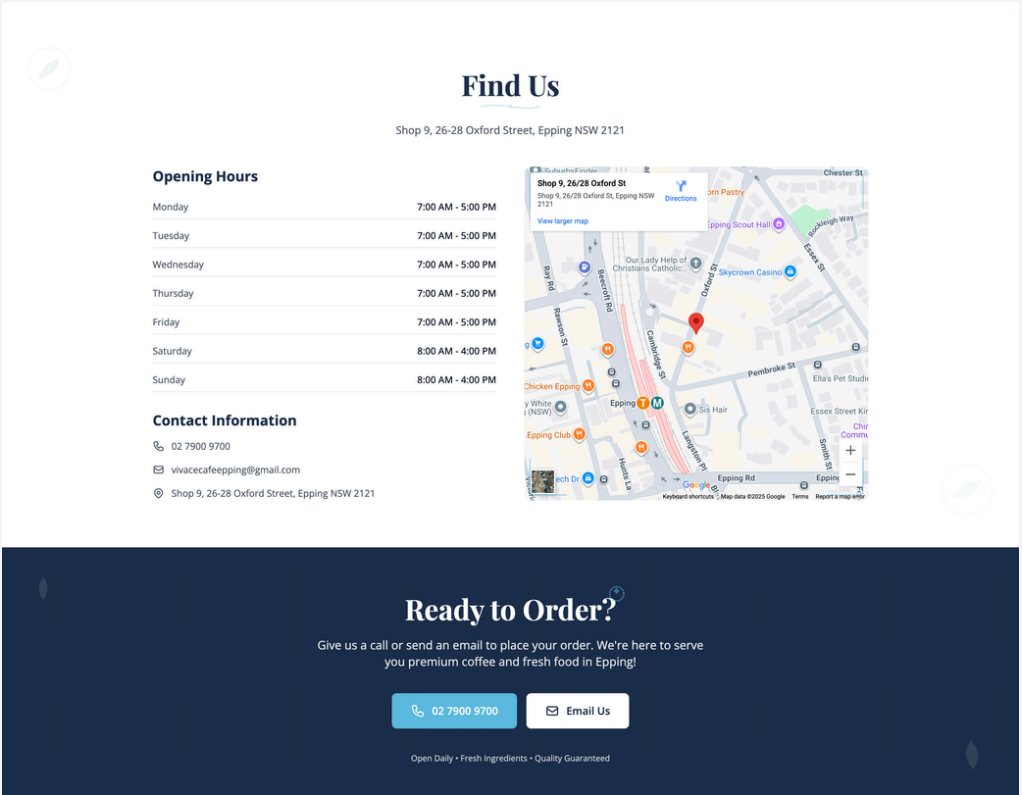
Find Us

Shop 9, 26-28 Oxford Street, Epping NSW 2121

Opening Hours

| Monday | 7:00 AM - 5:00 PM |
|---|---|
| Tuesday | 7:00 AM - 5:00 PM |
| Wednesday | 7:00 AM - 5:00 PM |
| Thursday | 7:00 AM - 5:00 PM |
| Friday | 7:00 AM - 5:00 PM |
| Saturday | 8:00 AM - 4:00 PM |
| Sunday | 8:00 AM - 4:00 PM |

Contact Information

02 7900 9700

vivacecafeepping@gmail.com

Shop 9, 26-28 Oxford Street, Epping NSW 2121

Shop 9, 26/28 Oxford St
Shop 9, 26/28 Oxford St, Epping NSW 2121
Directions
View larger map
SuburbsFinder
orn Pastry
Chester St
Epping Scout Hall
Rockleigh Way
Our Lady Help of Christians Catholic...
Essex St
Ray Rd
Beecroft Rd
Oxford St
Skycrown Casino
Rawson St
Cambridge St
Pembroke St
Ella's Pet Studio
Chicken Epping
y White (NSW)
Epping
Sis Hair
Essex Street Kir
Epping Club
Langston Pl
Chir Commu
Smith St
ech Dr
Hunts La
Epping Rd
Google
Keyboard shortcuts
Map data ©2025 Google
Terms
Report a map error

Ready to Order?

Give us a call or send an email to place your order. We're here to serve you premium coffee and fresh food in Epping!

02 7900 9700
Email Us

Open Daily • Fresh Ingredients • Quality Guaranteed